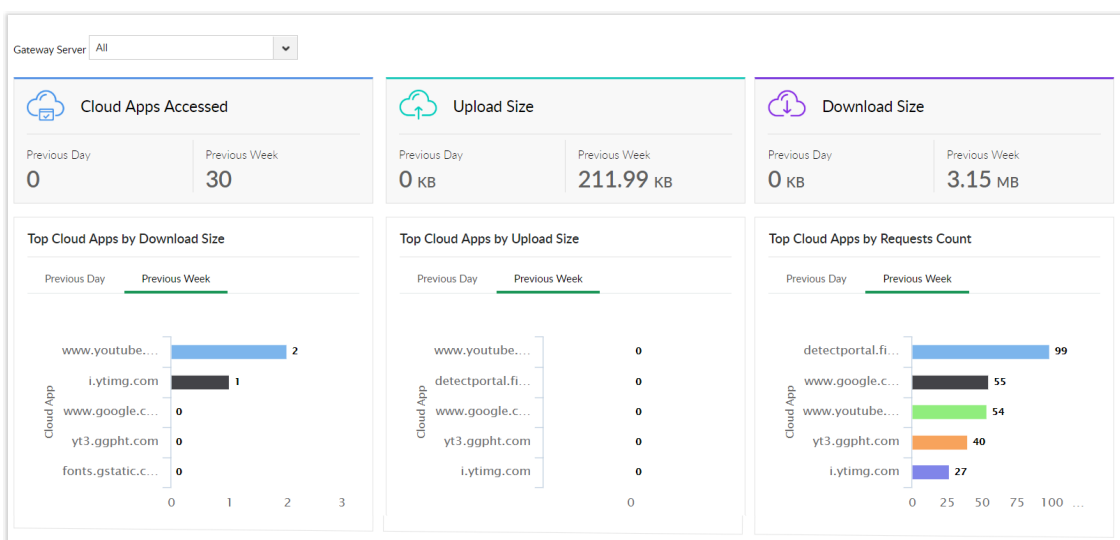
Gateway Server All

Cloud Apps Accessed

Previous Day
0

Previous Week
30

Upload Size

Previous Day
0 KB

Previous Week
211.99 KB

Download Size

Previous Day
0 KB

Previous Week
3.15 MB

Top Cloud Apps by Download Size

Previous Day Previous Week

Cloud App

www.youtube.... 2
i.ytimg.com 1
www.google.c... 0
yt3.ggpht.com 0
fonts.gstatic.c... 0

0 1 2 3

Top Cloud Apps by Upload Size

Previous Day Previous Week

Cloud App

www.youtube.... 0
detectportal.fi... 0
www.google.c... 0
yt3.ggpht.com 0
i.ytimg.com 0

0

Top Cloud Apps by Requests Count

Previous Day Previous Week

Cloud App

detectportal.fi... 99
www.google.c... 55
www.youtube.... 54
yt3.ggpht.com 40
i.ytimg.com 27

0 25 50 75 100 ...